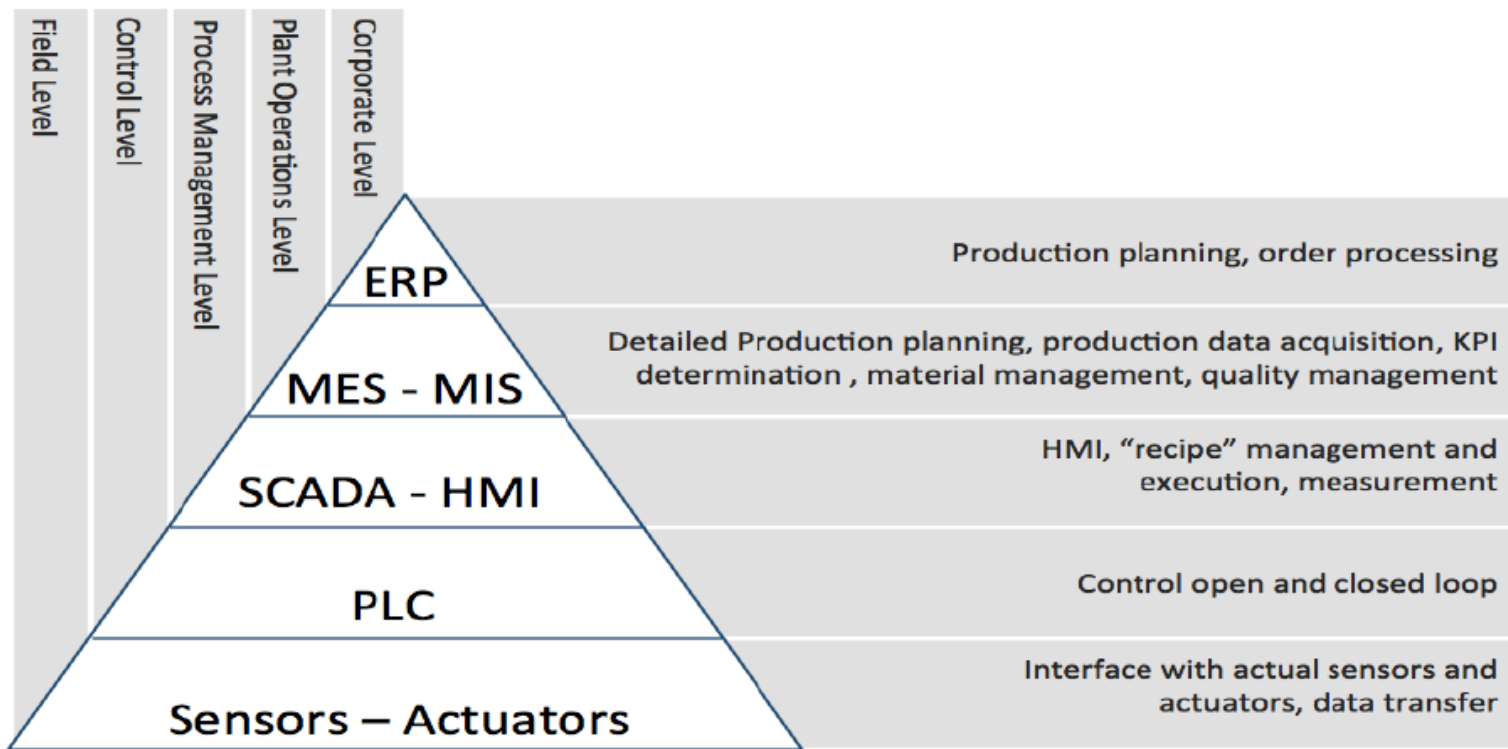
Field Level

Control Level

Process Management Level

Plant Operations Level

Corporate Level

ERP

Production planning, order processing

MES - MIS

Detailed Production planning, production data acquisition, KPI determination , material management, quality management

SCADA - HMI

HMI, “recipe” management and execution, measurement

PLC

Control open and closed loop

Sensors – Actuators

Interface with actual sensors and actuators, data transfer